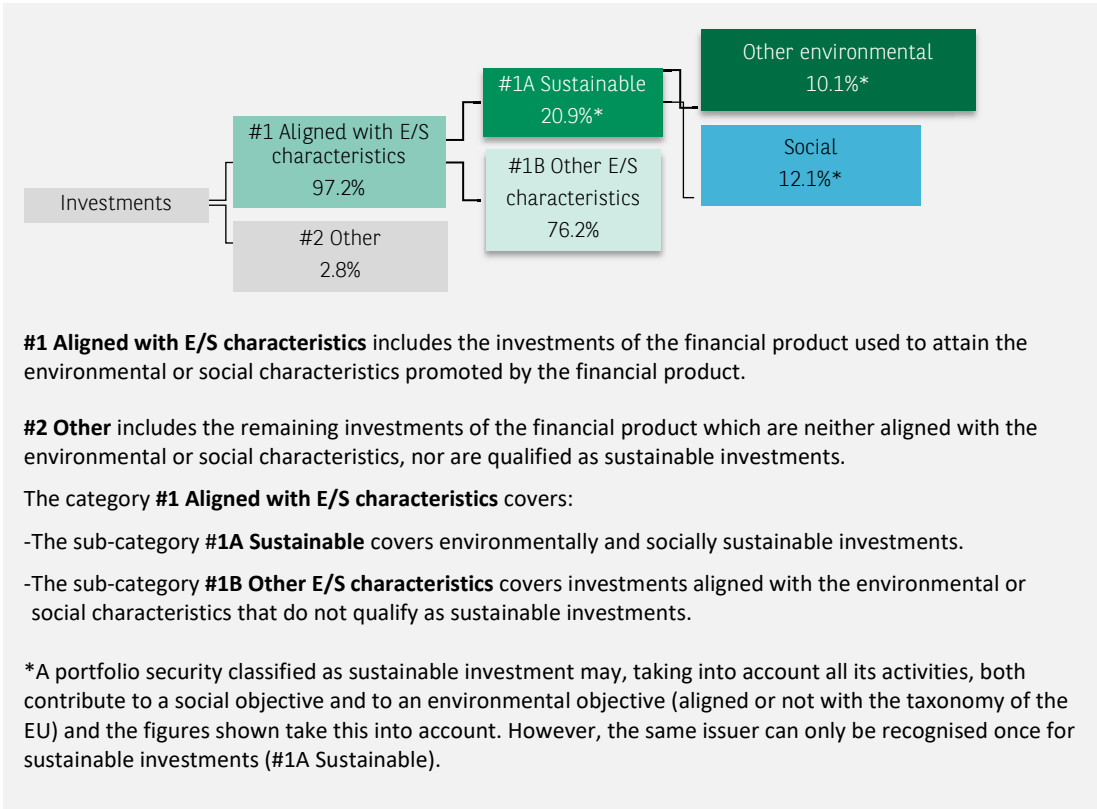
Investments

#1 Aligned with E/S characteristics
97.2%

#2 Other
2.8%

#1A Sustainable
20.9%*

#1B Other E/S characteristics
76.2%

Other environmental
10.1%*

Social
12.1%*

**#1 Aligned with E/S characteristics** includes the investments of the financial product used to attain the environmental or social characteristics promoted by the financial product.

**#2 Other** includes the remaining investments of the financial product which are neither aligned with the environmental or social characteristics, nor are qualified as sustainable investments.

The category **#1 Aligned with E/S characteristics** covers:

-The sub-category #**1A Sustainable** covers environmentally and socially sustainable investments.

-The sub-category **#1B Other E/S characteristics** covers investments aligned with the environmental or social characteristics that do not qualify as sustainable investments.

*A portfolio security classified as sustainable investment may, taking into account all its activities, both contribute to a social objective and to an environmental objective (aligned or not with the taxonomy of the EU) and the figures shown take this into account. However, the same issuer can only be recognised once for sustainable investments (#1A Sustainable).